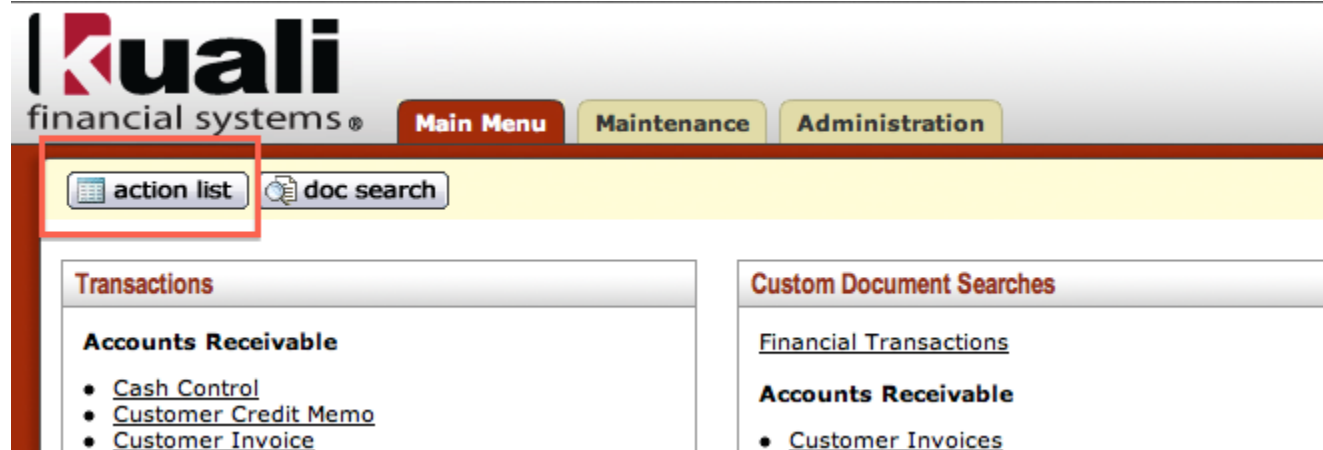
kuali
financial systems®

Main Menu
Maintenance
Administration

action list
doc search

Transactions

Accounts Receivable

- Cash Control
- Customer Credit Memo
- Customer Invoice

Custom Document Searches

Financial Transactions

Accounts Receivable

- Customer Invoices